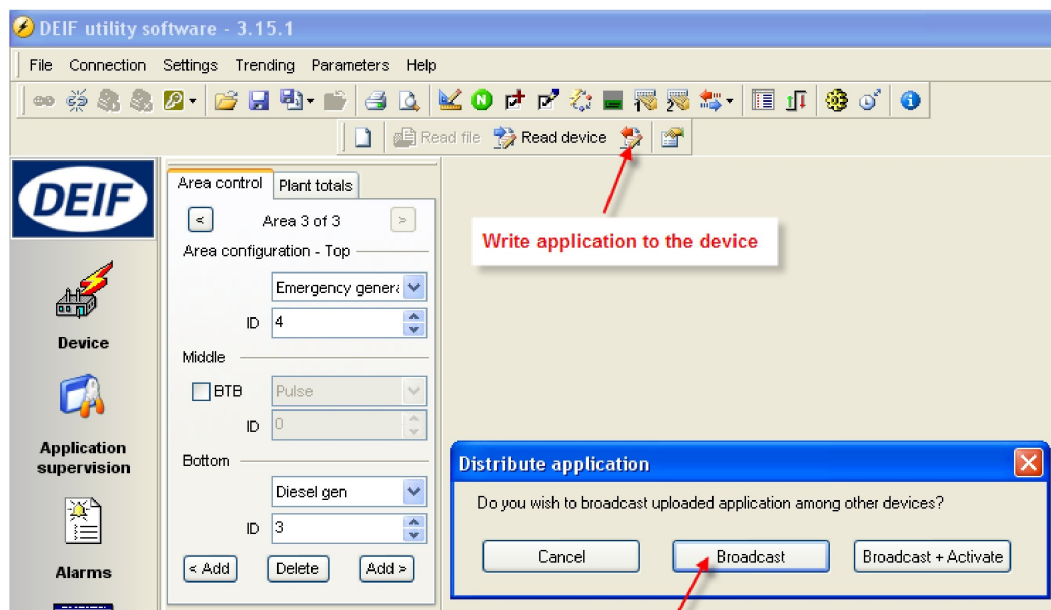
DEIF utility software - 3.15.1

File Connection Settings Trending Parameters Help

Read file Read device

DEIF

Device

Application supervision

Alarms

Area control | Plant totals

<  Area 3 of 3  >

Area configuration - Top

Emergency genera

ID 4

Middle

BTB Pulse

ID 0

Bottom

Diesel gen

ID 3

< Add Delete Add >

Write application to the device

Distribute application

Do you wish to broadcast uploaded application among other devices?

Cancel Broadcast Broadcast + Activate